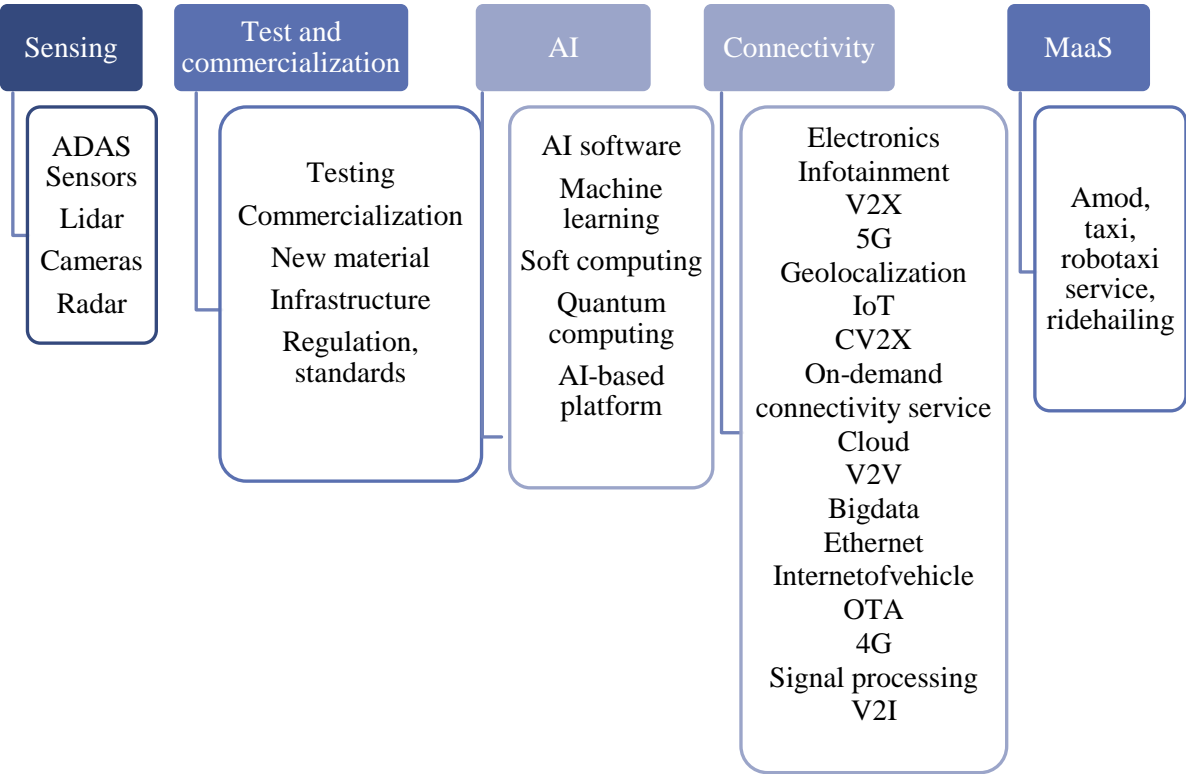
Sensing

ADAS Sensors
Lidar
Cameras
Radar

Test and commercialization

Testing
Commercialization
New material
Infrastructure
Regulation, standards

AI

AI software
Machine learning
Soft computing
Quantum computing
AI-based platform

Connectivity

Electronics
Infotainment
V2X
5G
Geolocalization
IoT
CV2X
On-demand connectivity service
Cloud
V2V
Bigdata
Ethernet
Internetofvehicle
OTA
4G
Signal processing
V2I

MaaS

Amod, taxi, robotaxi service, ridehailing